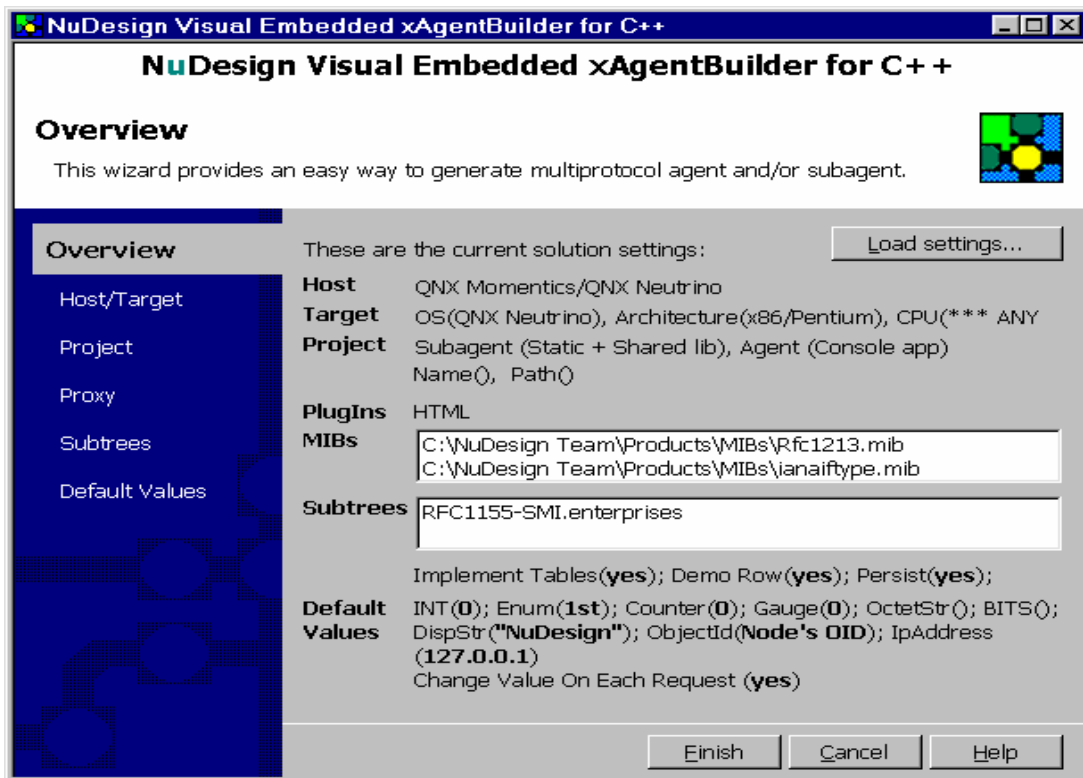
NuDesign Visual Embedded xAgentBuilder for C++

NuDesign Visual Embedded xAgentBuilder for C++

Overview

This wizard provides an easy way to generate multiprotocol agent and/or subagent.

Overview

Host/Target

Project

Proxy

Subtrees

Default Values

These are the current solution settings:

Load settings...

Host QNX Momentics/QNX Neutrino

Target OS(QNX Neutrino), Architecture(x86/Pentium), CPU(*** ANY

Project Subagent (Static + Shared lib), Agent (Console app) Name(), Path()

PlugIns HTML

MIBs C:\NuDesign Team\Products\MIBs\Rfc1213.mib
C:\NuDesign Team\Products\MIBs\ianaiftype.mib

Subtrees RFC1155-SMI.enterprises

Implement Tables(yes); Demo Row(yes); Persist(yes);

Default Values INT(0); Enum(1st); Counter(0); Gauge(0); OctetStr(); BITS(); DispStr("NuDesign"); ObjectId(Node's OID); IpAddress (127.0.0.1) Change Value On Each Request (yes)

Finish Cancel Help